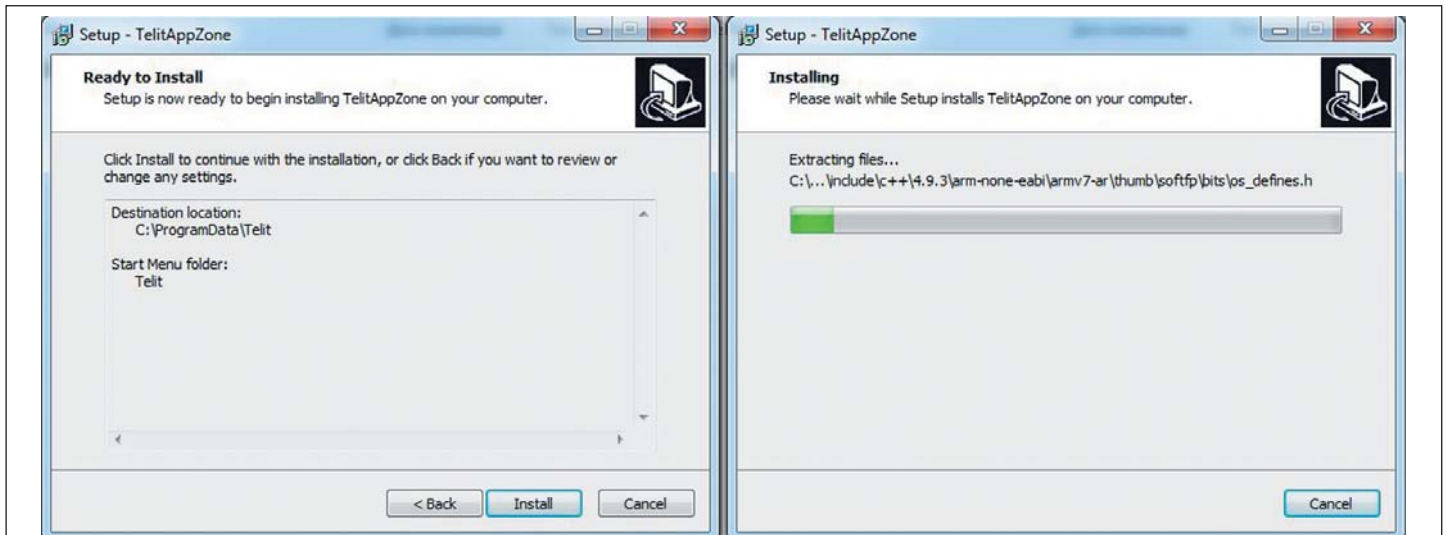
Setup - TelitAppZone

Ready to Install
Setup is now ready to begin installing TelitAppZone on your computer.

Click Install to continue with the installation, or click Back if you want to review or change any settings.

Destination location:
C:\ProgramData\Telit

Start Menu folder:
Telit

< Back | Install | Cancel

Setup - TelitAppZone

Installing
Please wait while Setup installs TelitAppZone on your computer.

Extracting files...
C:\...\include\c++\4.9.3\arm-none-eabi\armv7-ar\thumb\softfp\bits\os_defines.h

Cancel